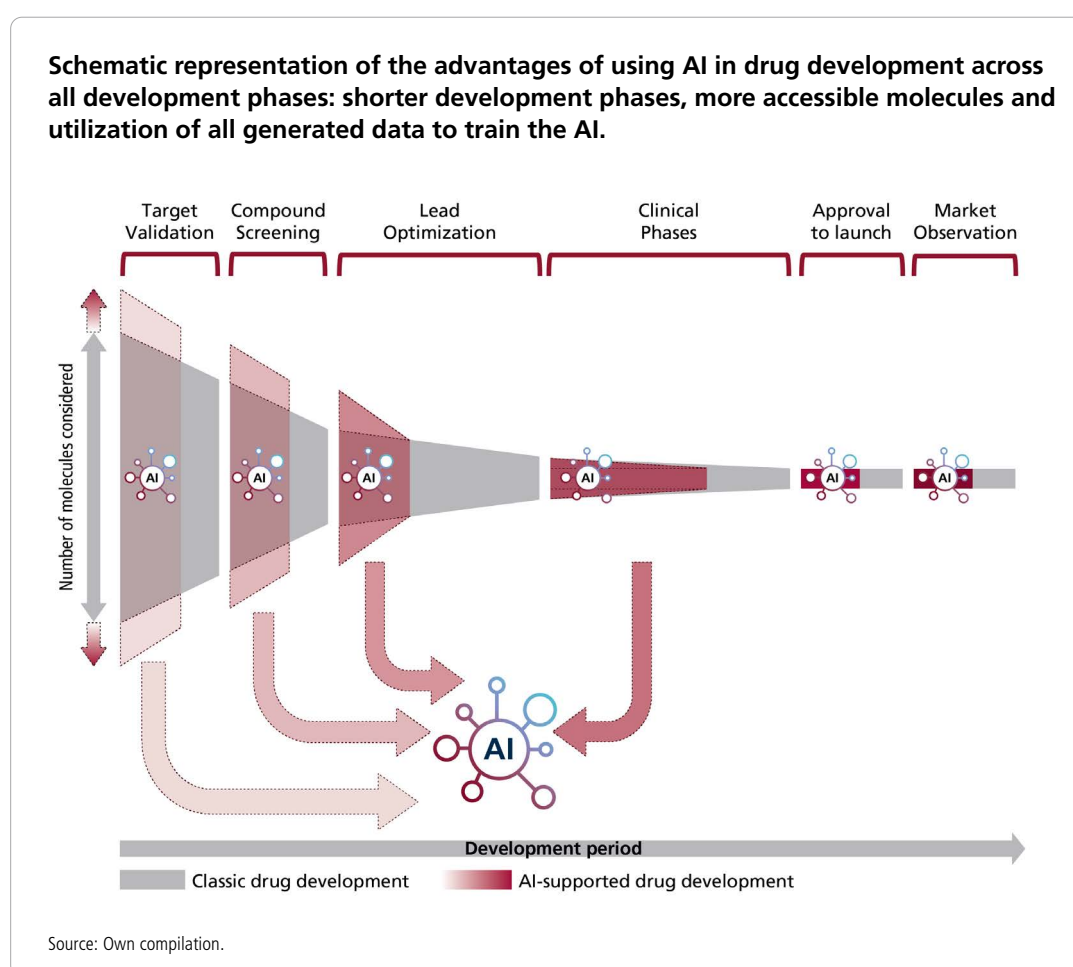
**Schematic representation of the advantages of using AI in drug development across all development phases: shorter development phases, more accessible molecules and utilization of all generated data to train the AI.**

Target Validation

Compound Screening

Lead Optimization

Clinical Phases

Approval to launch

Market Observation

Number of molecules considered

AI

AI

AI

AI

AI

AI

AI

Development period

Classic drug development

AI-supported drug development

Source: Own compilation.